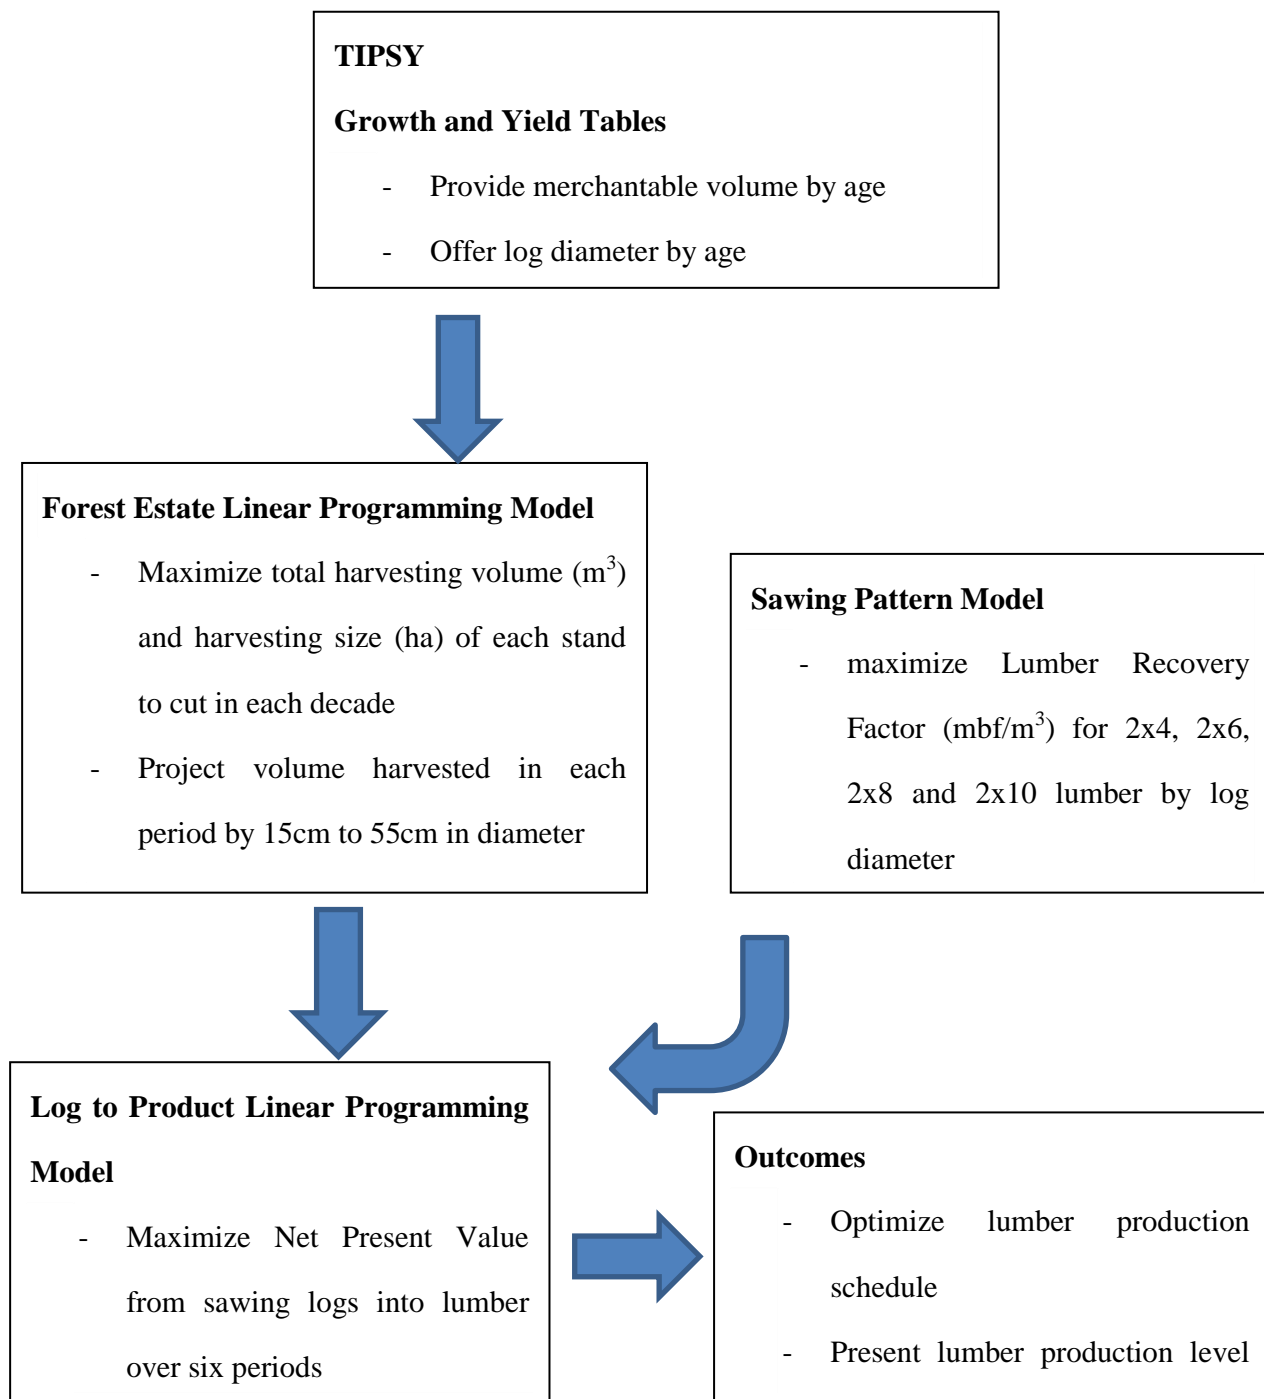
TIPSY

Growth and Yield Tables

- Provide merchantable volume by age

- Offer log diameter by age

Forest Estate Linear Programming Model

- Maximize total harvesting volume ($m^3$) and harvesting size (ha) of each stand to cut in each decade

- Project volume harvested in each period by 15cm to 55cm in diameter

Sawing Pattern Model

- maximize Lumber Recovery Factor (mbf/$m^3$) for 2x4, 2x6, 2x8 and 2x10 lumber by log diameter

Log to Product Linear Programming Model

- Maximize Net Present Value from sawing logs into lumber over six periods

Outcomes

- Optimize lumber production schedule

- Present lumber production level